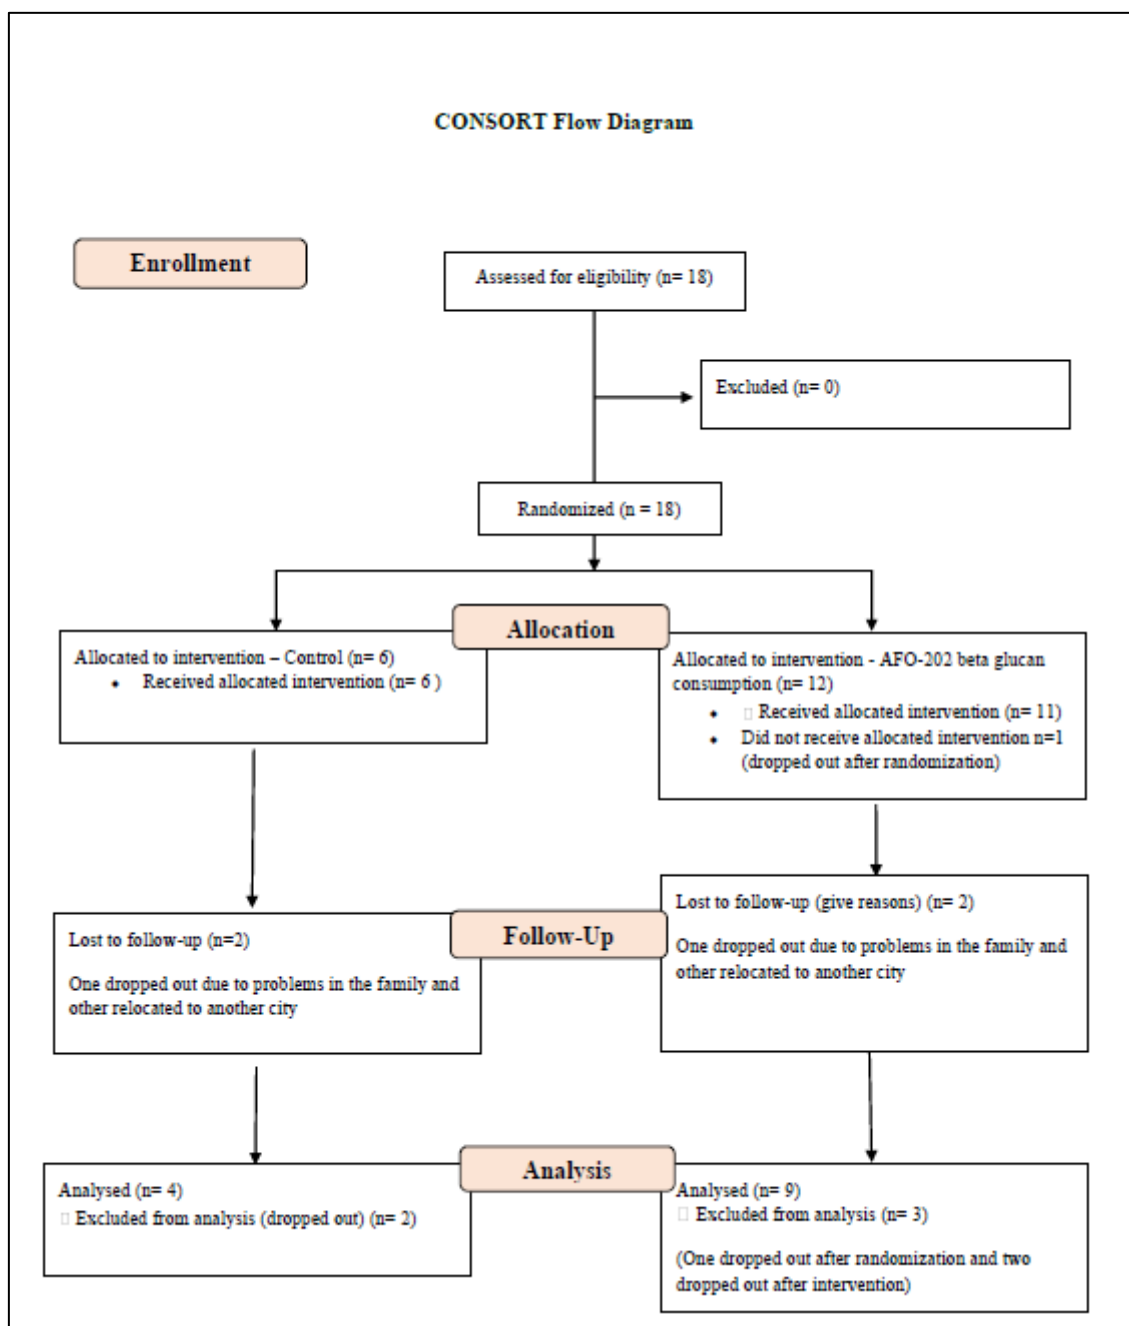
CONSORT Flow Diagram

Enrollment

Assessed for eligibility (n= 18)

Excluded (n= 0)

Randomized (n = 18)

Allocation

Allocated to intervention – Control (n= 6)
• Received allocated intervention (n= 6 )

Allocated to intervention - AFO-202 beta glucan consumption (n= 12)
• □ Received allocated intervention (n= 11)
• Did not receive allocated intervention n=1 (dropped out after randomization)

Follow-Up

Lost to follow-up (n=2)

One dropped out due to problems in the family and other relocated to another city

Lost to follow-up (give reasons) (n= 2)

One dropped out due to problems in the family and other relocated to another city

Analysis

Analysed (n= 4)
□ Excluded from analysis (dropped out) (n= 2)

Analysed (n= 9)
□ Excluded from analysis (n= 3)

(One dropped out after randomization and two dropped out after intervention)